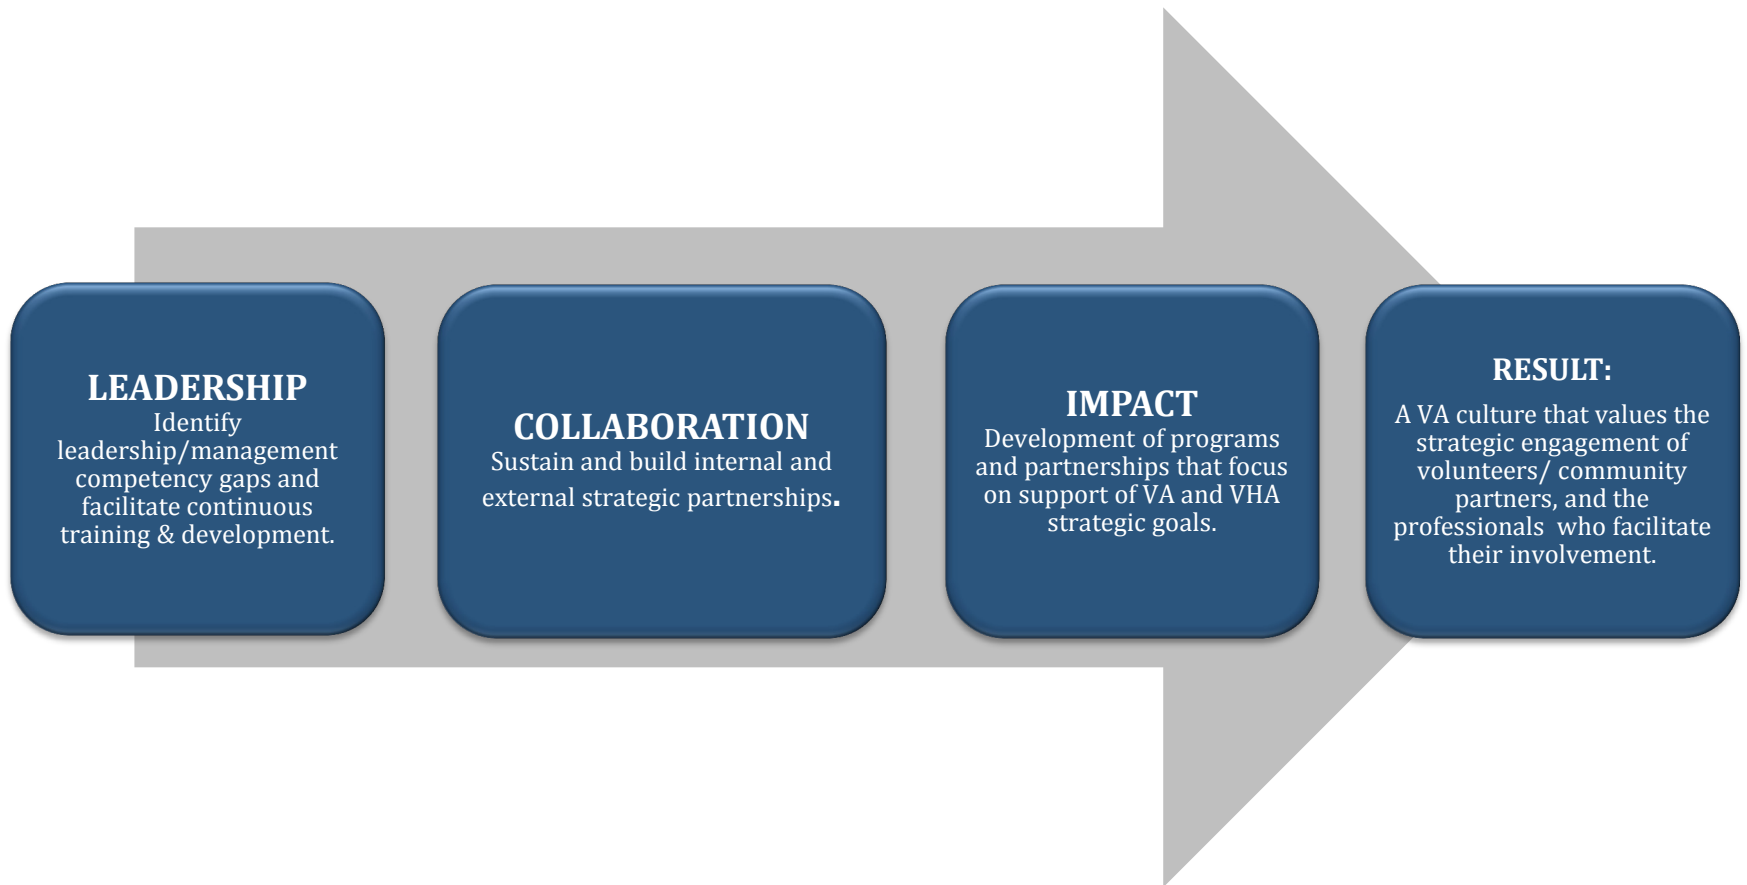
LEADERSHIP
Identify leadership/management competency gaps and facilitate continuous training & development.

COLLABORATION
Sustain and build internal and external strategic partnerships.

IMPACT
Development of programs and partnerships that focus on support of VA and VHA strategic goals.

RESULT:
A VA culture that values the strategic engagement of volunteers/ community partners, and the professionals who facilitate their involvement.